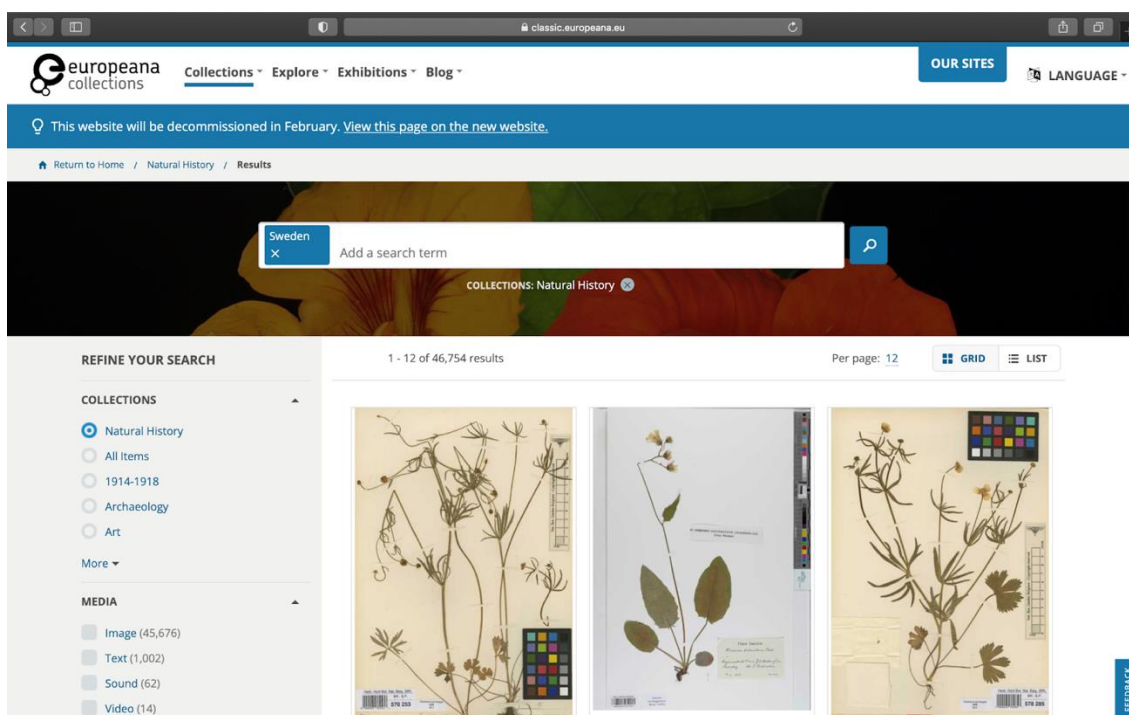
classic.europeana.eu

europeana collections

Collections Explore Exhibitions Blog

OUR SITES

LANGUAGE

This website will be decommissioned in February. View this page on the new website.

Return to Home / Natural History / Results

Sweden ×

Add a search term

COLLECTIONS: Natural History

REFINE YOUR SEARCH

1 - 12 of 46,754 results

Per page: 12

GRID

LIST

COLLECTIONS

Natural History

All Items

1914-1918

Archaeology

Art

More

MEDIA

Image (45,676)

Text (1,002)

Sound (62)

Video (14)

FEEDBACK